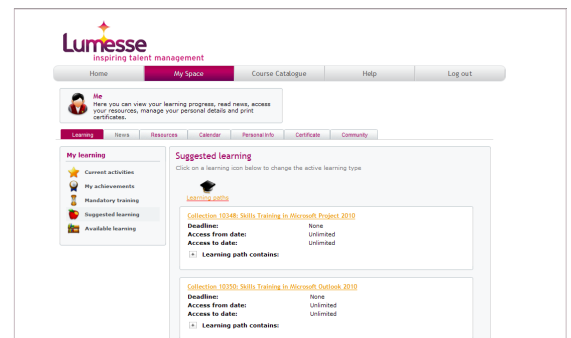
Lumesse
inspiring talent management

Home
My Space
Course Catalogue
Help
Log out

Me
Here you can view your learning progress, read news, access your resources, manage your personal details and print certificates.

Learning
News
Resources
Calendar
Personal info
Certificate
Community

My learning
Current activities
My achievements
Mandatory training
Suggested learning
Available learning

Suggested learning
Click on a learning icon below to change the active learning type

Learning paths

Collection 10348: Skills Training in Microsoft Project 2010
| | |
|---|---|
| Deadline: | None |
| Access from date: | Unlimited |
| Access to date: | Unlimited |

+ Learning path contains:

Collection 10350: Skills Training in Microsoft Outlook 2010
| | |
|---|---|
| Deadline: | None |
| Access from date: | Unlimited |
| Access to date: | Unlimited |

+ Learning path contains: